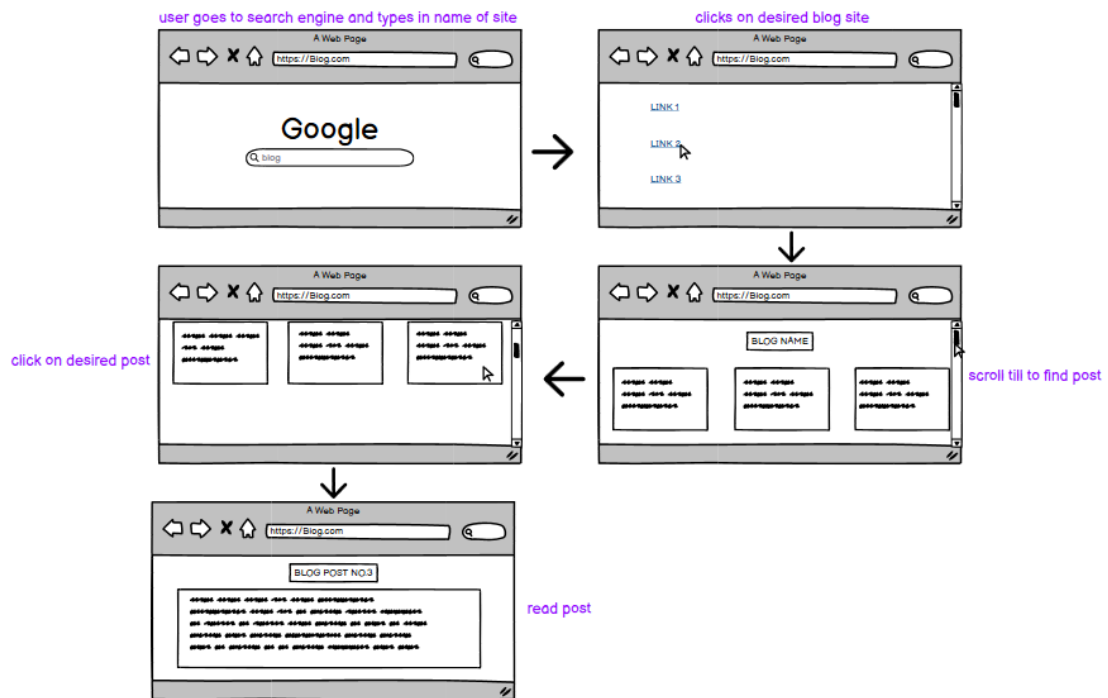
user goes to search engine and types in name of site

A Web Page
https://Blog.com
Google
blog

clicks on desired blog site

A Web Page
https://Blog.com
LINK 1
LINK 2
LINK 3

A Web Page
https://Blog.com
BLOG NAME

scroll till to find post

click on desired post

A Web Page
https://Blog.com

A Web Page
https://Blog.com
BLOG POST NO.3

read post